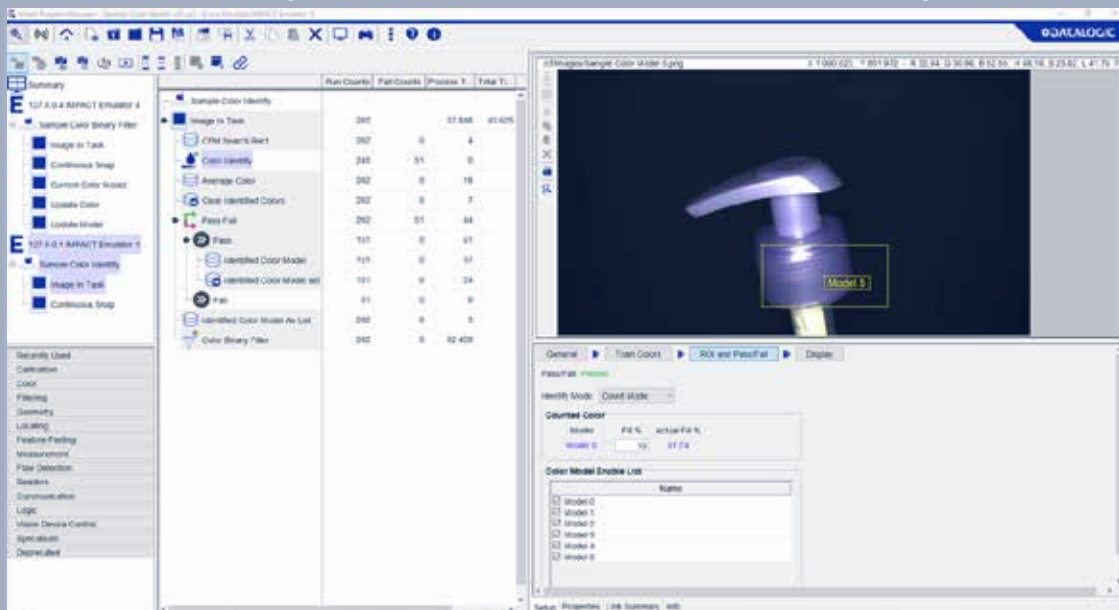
DATALOGIC

Summary
127.0.0.4 IMPACT Emulator 4
Sample Color Binary Filter
Image In Task
Continuous Snap
Current Color Model
Update Color
Update Model
127.0.0.1 IMPACT Emulator 1
Sample Color Identify
Image In Task
Continuous Snap

Recently Used
Calibration
Color
Filtering
Geometry
Locating
Feature Finding
Measurement
Flaw Detection
Readers
Communication
Logic
Vision Device Control
Specialized
Deprecated

| | Run Counts | Fail Counts | Process T. | Total T. |
|---|---|---|---|---|
| Sample Color Identify | | | | |
| Image In Task | 263 | | 37.848 | 41.425 |
| CPM Search Rect | 262 | 0 | 4 | |
| Color Identify | 245 | 51 | 0 | |
| Average Color | 262 | 0 | 18 | |
| Clear Identified Colors | 262 | 0 | 7 | |
| Pass Fail | 262 | 51 | 84 | |
| Pass | 117 | 0 | 37 | |
| Identified Color Model | 117 | 0 | 37 | |
| Identified Color Model as | 101 | 0 | 24 | |
| Fail | 51 | 0 | 0 | |
| Identified Color Model As List | 260 | 0 | 3 | |
| Color Binary Filter | 262 | 0 | 32.409 | |

Model 5

General | Train Colors | ROI and Pass/Fail | Display
Pass/Fail: Passed
Identify Mode: Count Mode
Counted Color
Model | Fill % | Actual Fill %
Model 5 | 10 | 37.74
Color Model Enable List
Name
Model 0
Model 1
Model 2
Model 3
Model 4
Model 5

Setup Properties Link Summary Info